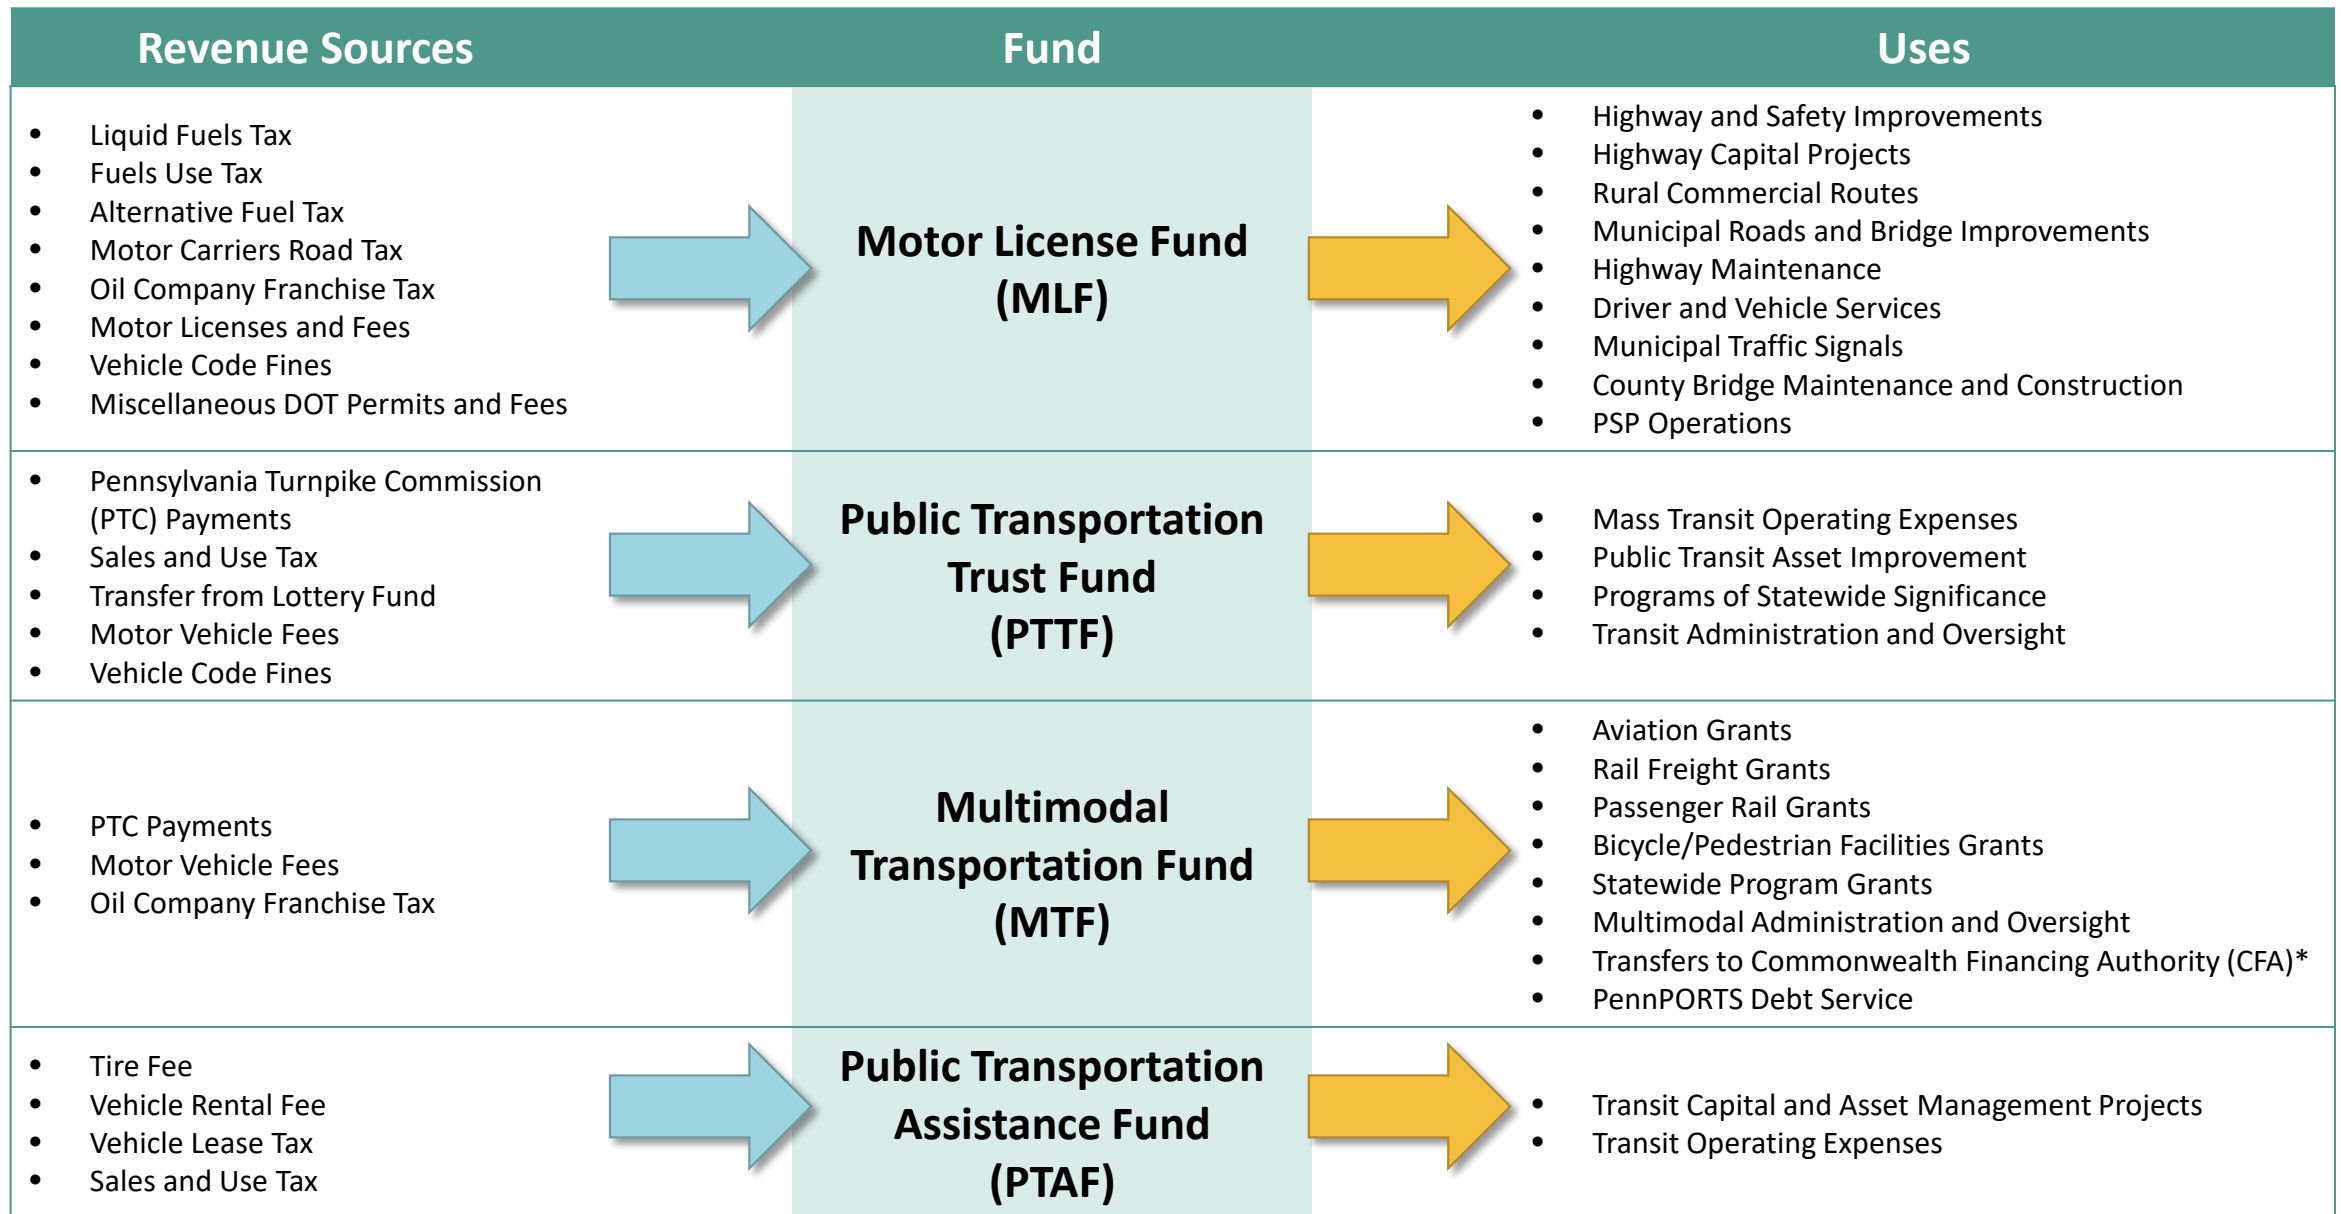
| Revenue Sources | Fund | Uses |
|---|---|---|
| • Liquid Fuels Tax<br>• Fuels Use Tax<br>• Alternative Fuel Tax<br>• Motor Carriers Road Tax<br>• Oil Company Franchise Tax<br>• Motor Licenses and Fees<br>• Vehicle Code Fines<br>• Miscellaneous DOT Permits and Fees | Motor License Fund (MLF) | • Highway and Safety Improvements<br>• Highway Capital Projects<br>• Rural Commercial Routes<br>• Municipal Roads and Bridge Improvements<br>• Highway Maintenance<br>• Driver and Vehicle Services<br>• Municipal Traffic Signals<br>• County Bridge Maintenance and Construction<br>• PSP Operations |
| • Pennsylvania Turnpike Commission (PTC) Payments<br>• Sales and Use Tax<br>• Transfer from Lottery Fund<br>• Motor Vehicle Fees<br>• Vehicle Code Fines | Public Transportation Trust Fund (PTTF) | • Mass Transit Operating Expenses<br>• Public Transit Asset Improvement<br>• Programs of Statewide Significance<br>• Transit Administration and Oversight |
| • PTC Payments<br>• Motor Vehicle Fees<br>• Oil Company Franchise Tax | Multimodal Transportation Fund (MTF) | • Aviation Grants<br>• Rail Freight Grants<br>• Passenger Rail Grants<br>• Bicycle/Pedestrian Facilities Grants<br>• Statewide Program Grants<br>• Multimodal Administration and Oversight<br>• Transfers to Commonwealth Financing Authority (CFA)*<br>• PennPORTS Debt Service |
| • Tire Fee<br>• Vehicle Rental Fee<br>• Vehicle Lease Tax<br>• Sales and Use Tax | Public Transportation Assistance Fund (PTAF) | • Transit Capital and Asset Management Projects<br>• Transit Operating Expenses |